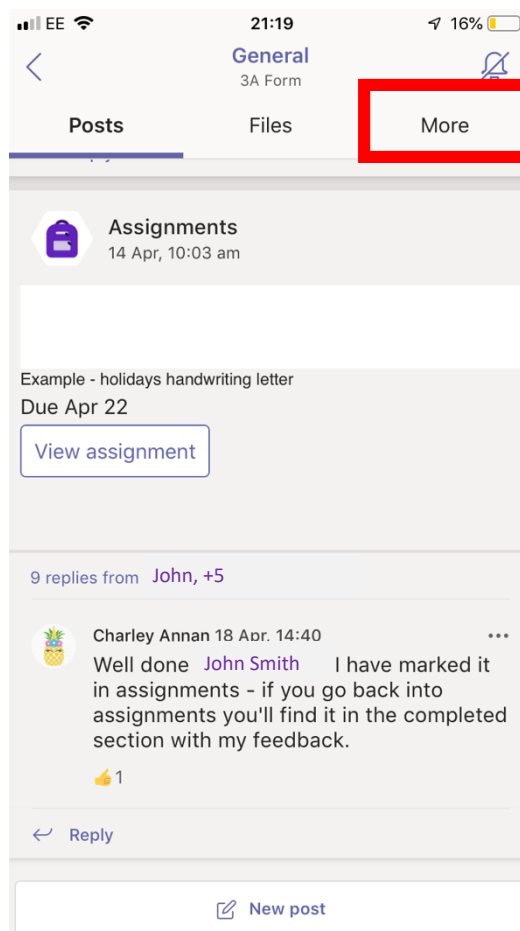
EE 21:19 16%

General
3A Form

Posts Files More

Assignments
14 Apr, 10:03 am

Example - holidays handwriting letter
Due Apr 22

View assignment

9 replies from John, +5

Charley Annan 18 Apr. 14:40

Well done John Smith I have marked it in assignments - if you go back into assignments you'll find it in the completed section with my feedback.

👍1

Reply

New post